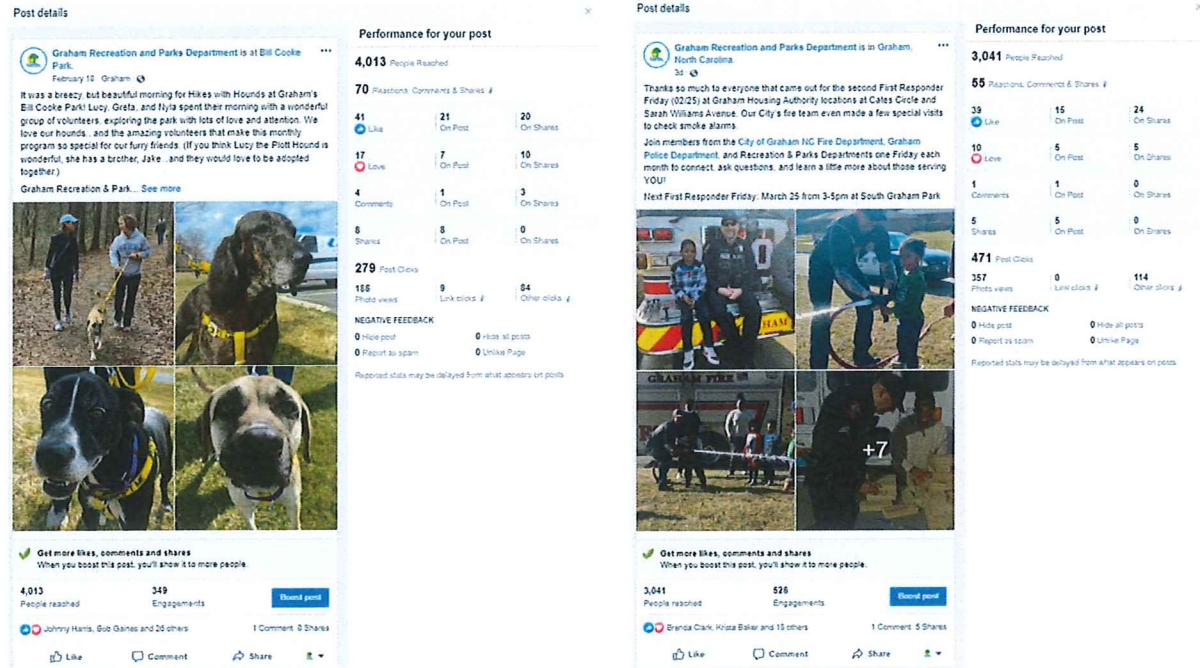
Post details

Graham Recreation and Parks Department is at Bill Cooke Park.
February 10 · Graham

It was a breezy, but beautiful morning for Hikes with Hounds at Graham's Bill Cooke Park! Lucy, Greta, and Nyla spent their morning with a wonderful group of volunteers, exploring the park with lots of love and attention. We love our hounds... and the amazing volunteers that make this monthly program so special for our furry friends. (If you think Lucy the Plott Hound is wonderful, she has a brother, Jake...and they would love to be adopted together.)

Graham Recreation & Park... See more

Get more likes, comments and shares
When you boost this post, you'll show it to more people.

4,013
People reached

349
Engagements

Boost post

Johnny Harris, Bob Gaines and 26 others

1 Comment 8 Shares

Like Comment Share

Performance for your post

4,013 People Reached

70 Reactions, Comments & Shares

| | | |
|---|---|---|
| 41 Like | 21 On Post | 20 On Shares |
| 17 Love | 7 On Post | 10 On Shares |
| 4 Comments | 1 On Post | 3 On Shares |
| 8 Shares | 8 On Post | 0 On Shares |

279 Post Clicks

| | | |
|---|---|---|
| 186 Photo views | 9 Link clicks | 84 Other clicks |

NEGATIVE FEEDBACK

0 Hide post
0 Hide all posts
0 Report as spam
0 Unlike Page

Reported stats may be delayed from what appears on posts

Post details

Graham Recreation and Parks Department is in Graham, North Carolina.
3d

Thanks so much to everyone that came out for the second First Responder Friday (02/25) at Graham Housing Authority locations at Cates Circle and Sarah Williams Avenue. Our City's fire team even made a few special visits to check smoke alarms.

Join members from the City of Graham NC Fire Department, Graham Police Department, and Recreation & Parks Departments one Friday each month to connect, ask questions, and learn a little more about those serving YOU!

Next First Responder Friday: March 25 from 3-5pm at South Graham Park

+7

Get more likes, comments and shares
When you boost this post, you'll show it to more people.

3,041
People reached

526
Engagements

Boost post

Brenda Clark, Krista Baker and 15 others

1 Comment 5 Shares

Like Comment Share

Performance for your post

3,041 People Reached

55 Reactions, Comments & Shares

| | | |
|---|---|---|
| 39 Like | 15 On Post | 24 On Shares |
| 10 Love | 5 On Post | 5 On Shares |
| 1 Comments | 1 On Post | 0 On Shares |
| 5 Shares | 5 On Post | 0 On Shares |

471 Post Clicks

| | | |
|---|---|---|
| 357 Photo views | 0 Link clicks | 114 Other clicks |

NEGATIVE FEEDBACK

0 Hide post
0 Hide all posts
0 Report as spam
0 Unlike Page

Reported stats may be delayed from what appears on posts